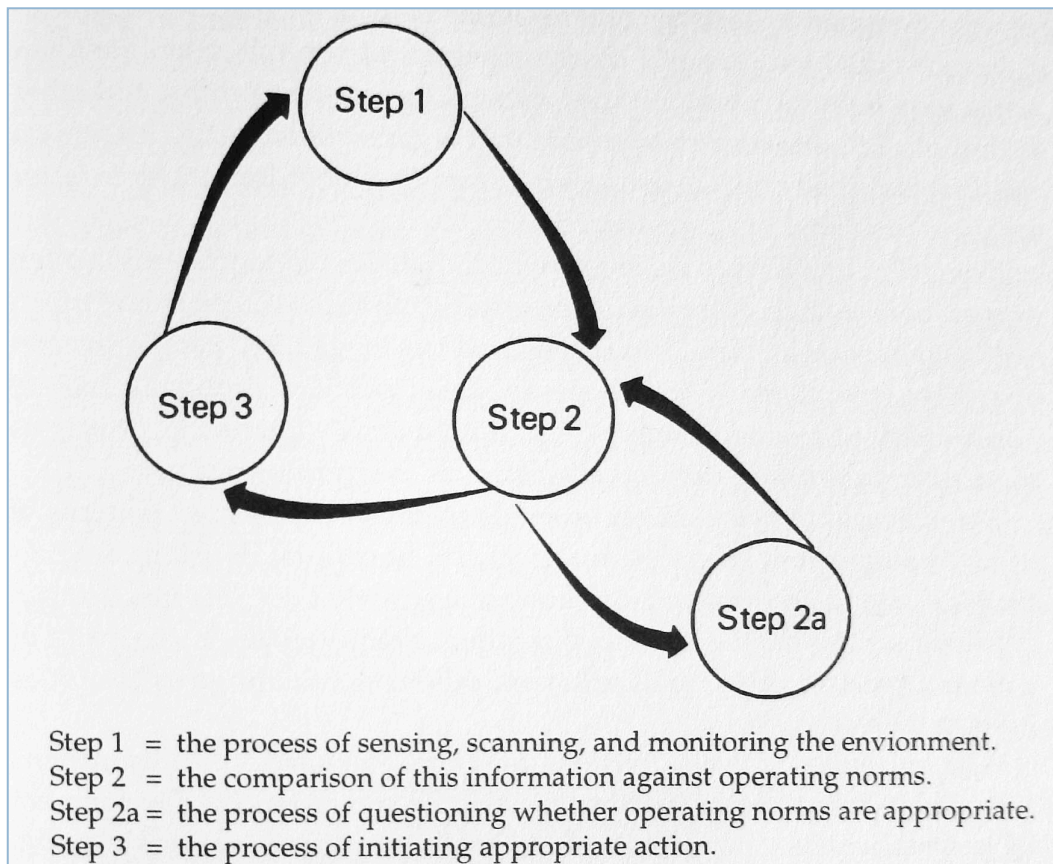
Step 1

Step 3

Step 2

Step 2a

Step 1 = the process of sensing, scanning, and monitoring the envionment.
Step 2 = the comparison of this information against operating norms.
Step 2a = the process of questioning whether operating norms are appropriate.
Step 3 = the process of initiating appropriate action.